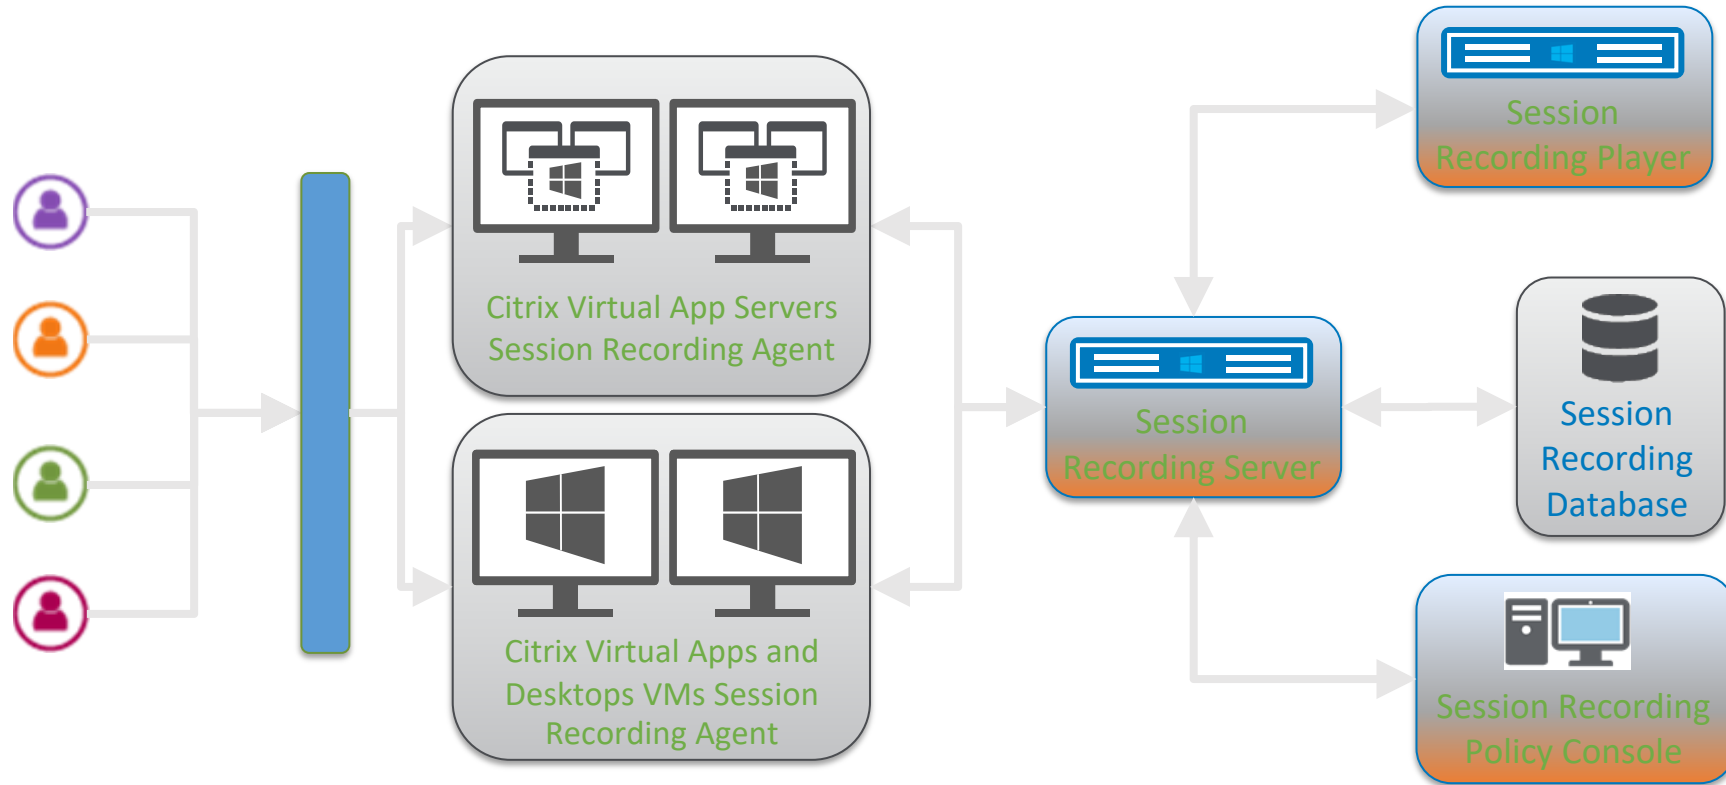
Citrix Virtual App Servers
Session Recording Agent

Citrix Virtual Apps and Desktops VMs Session Recording Agent

Session Recording Player

Session Recording Server

Session Recording Database

Session Recording Policy Console